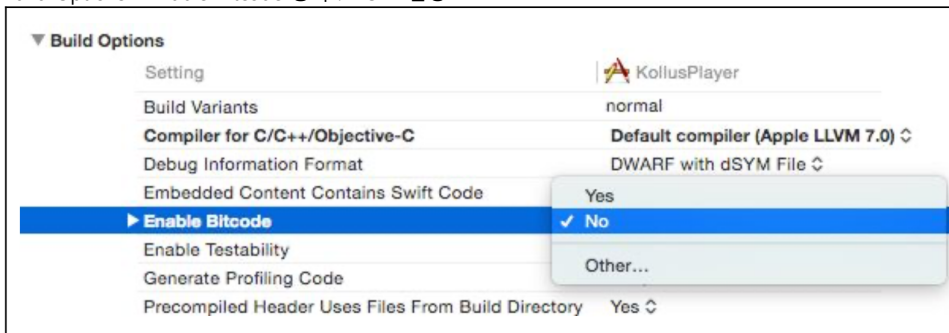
▼ Build Options

| Setting | KollusPlayer |
|---|---|
| Build Variants | normal |
| **Compiler for C/C++/Objective-C** | **Default compiler (Apple LLVM 7.0)** ◇ |
| Debug Information Format | DWARF with dSYM File ◇ |
| Embedded Content Contains Swift Code | Yes |
| ▶ **Enable Bitcode** | ✓ No |
| Enable Testability | |
| Generate Profiling Code | Other... |
| Precompiled Header Uses Files From Build Directory | Yes ◇ |